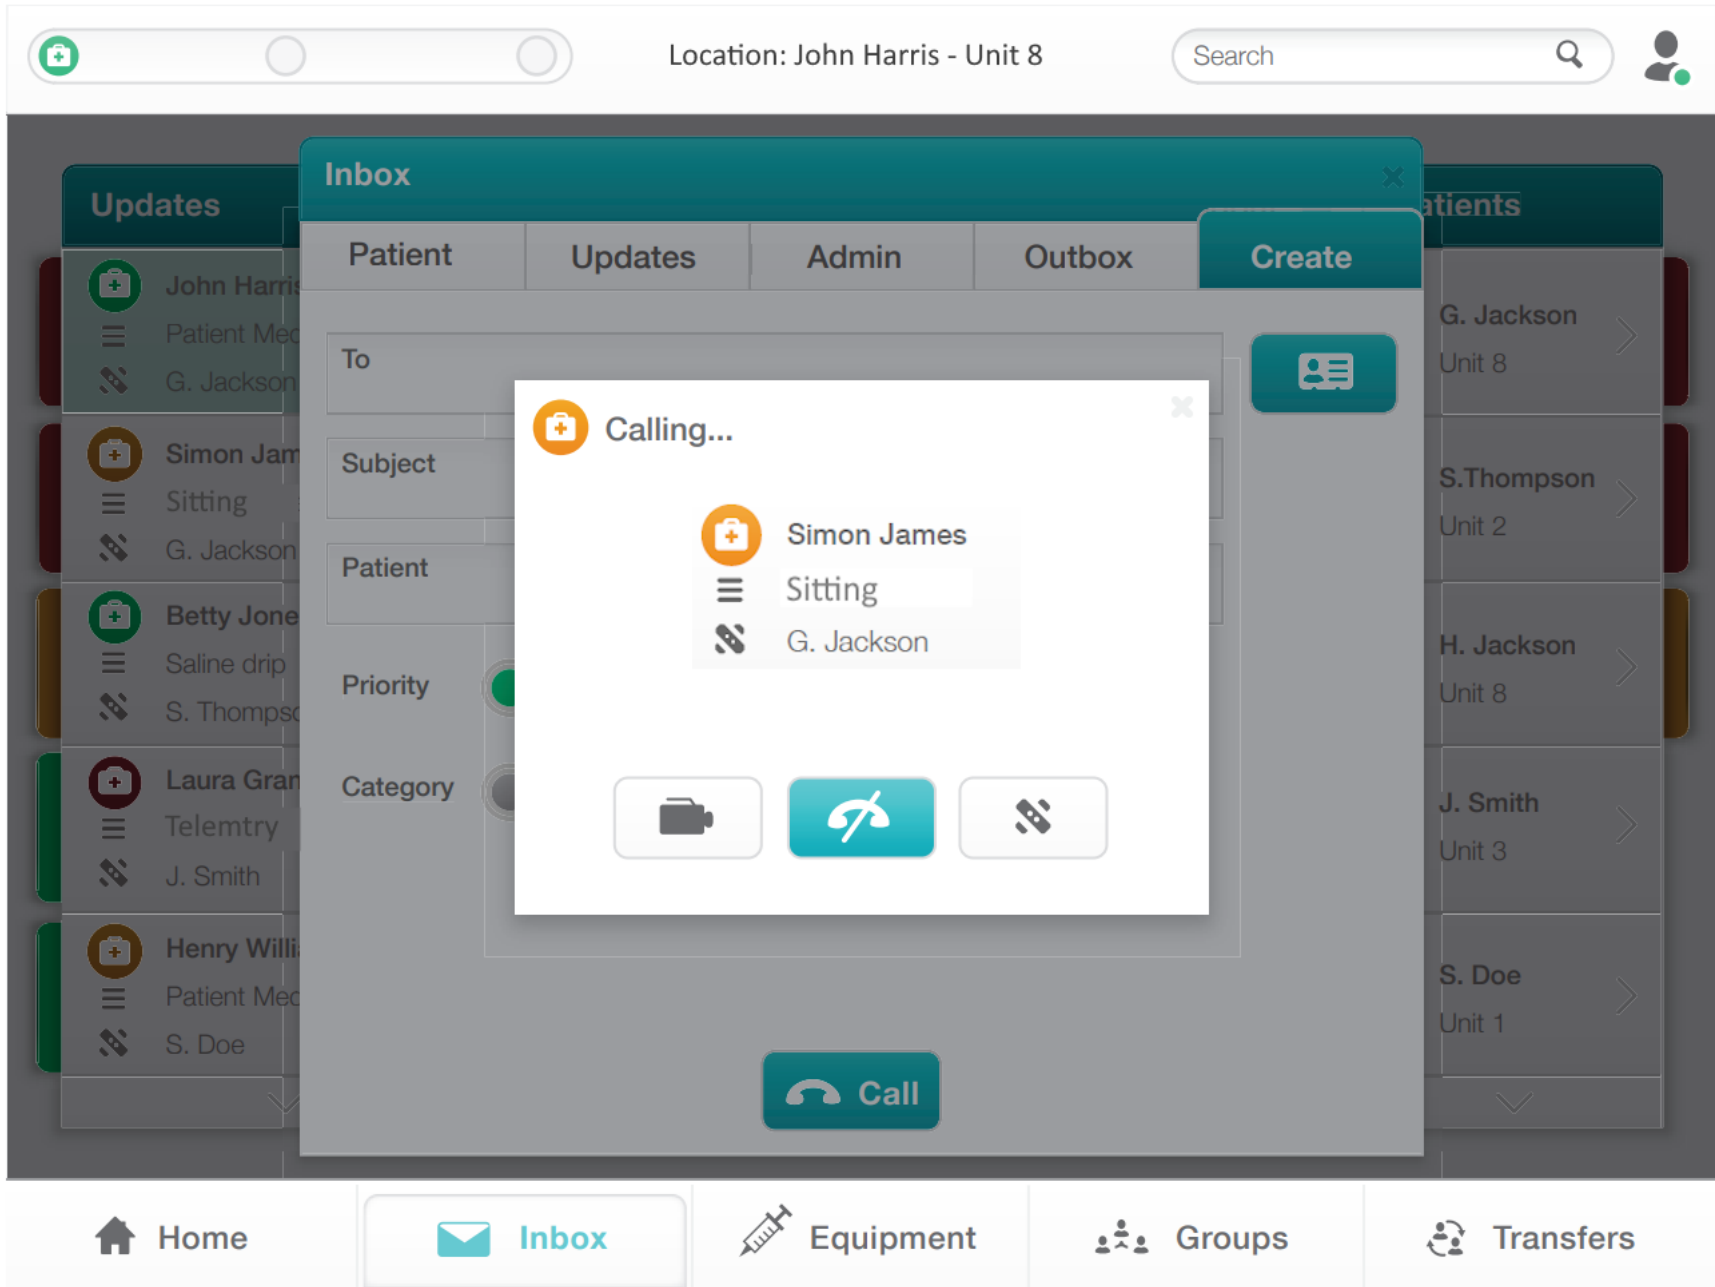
Location: John Harris - Unit 8

Search

Updates

John Harris
Patient Med
G. Jackson

Simon Jam
Sitting
G. Jackson

Betty Jone
Saline drip
S. Thomps

Laura Gran
Telemtry
J. Smith

Henry Willi
Patient Med
S. Doe

Inbox

Patient | Updates | Admin | Outbox | Create

To

Subject

Patient

Priority

Category

Calling...

Simon James
Sitting
G. Jackson

Call

atients

G. Jackson
Unit 8

S.Thompson
Unit 2

H. Jackson
Unit 8

J. Smith
Unit 3

S. Doe
Unit 1

Home | Inbox | Equipment | Groups | Transfers